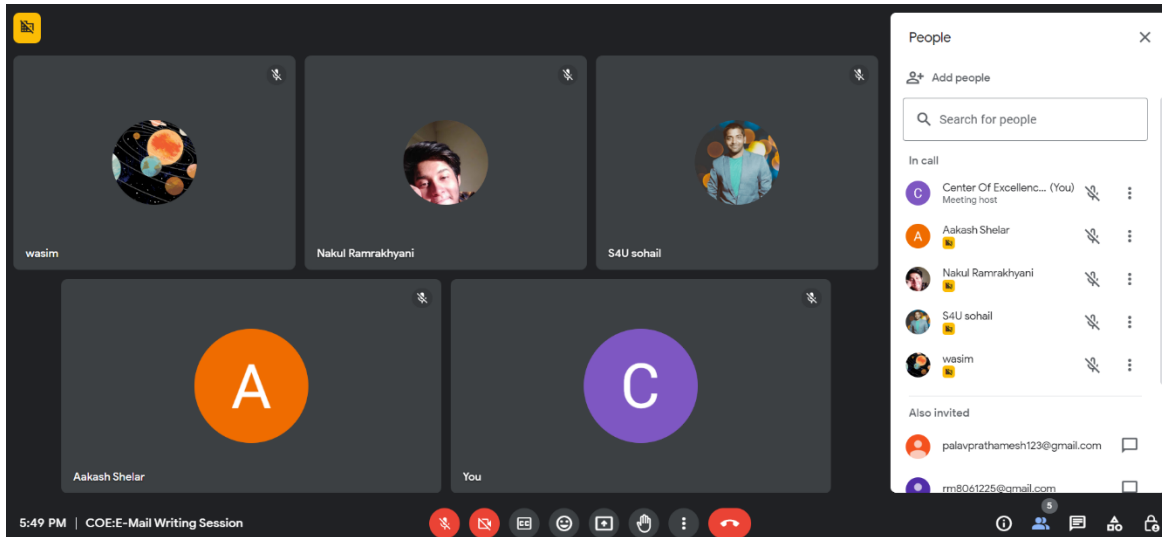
wasim

Nakul Ramrakhyani

S4U sohail

A

Aakash Shelar

C

You

People

Add people

Search for people

In call

C Center Of Excellenc... (You)
Meeting host

A Aakash Shelar

Nakul Ramrakhyani

S4U sohail

wasim

Also invited

palavprathamesh123@gmail.com

rm8061225@gmail.com

5:49 PM | COE:E-Mail Writing Session

5